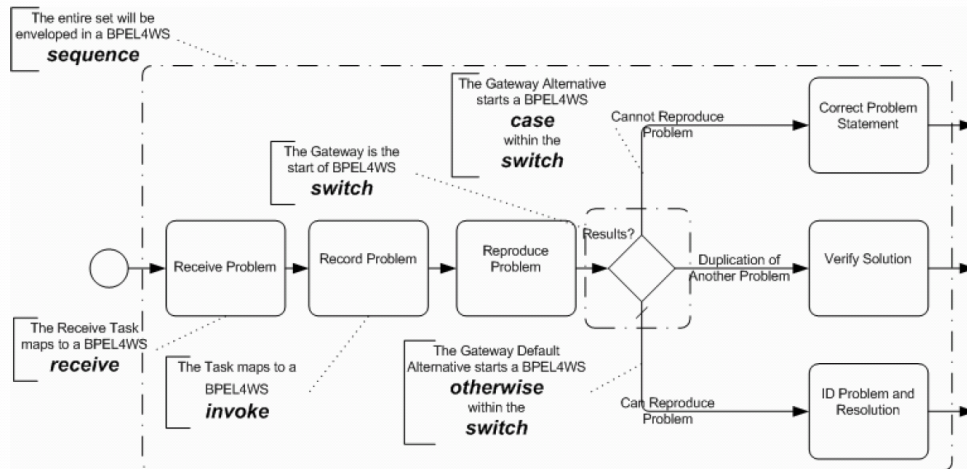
The entire set will be enveloped in a BPEL4WS
***sequence***

The Gateway Alternative starts a BPEL4WS
***case***
within the
***switch***

Cannot Reproduce Problem

Correct Problem Statement

The Gateway is the start of BPEL4WS
***switch***

Results?

Receive Problem

Record Problem

Reproduce Problem

Duplication of Another Problem

Verify Solution

The Receive Task maps to a BPEL4WS
***receive***

The Task maps to a BPEL4WS
***invoke***

The Gateway Default Alternative starts a BPEL4WS
***otherwise***
within the
***switch***

Can Reproduce Problem

ID Problem and Resolution